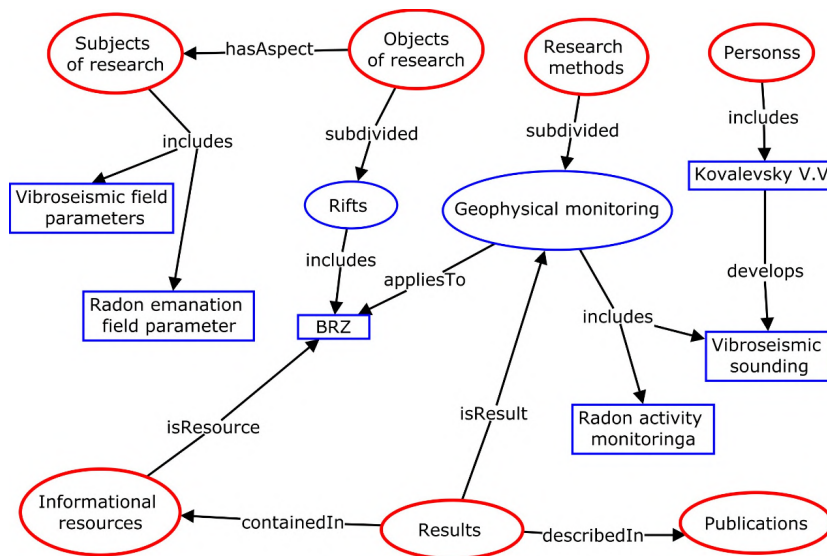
Subjects of research

hasAspect

Objects of research

Research methods

Personss

includes

subdivided

subdivided

includes

Vibroseismic field parameters

Rifts

Geophysical monitoring

Kovalevsky V.V

includes

appliesTo

develops

Radon emanation field parameter

BRZ

includes

Vibroseismic sounding

isResource

isResult

Radon activity monitoringa

Informational resources

containedIn

Results

describedIn

Publications